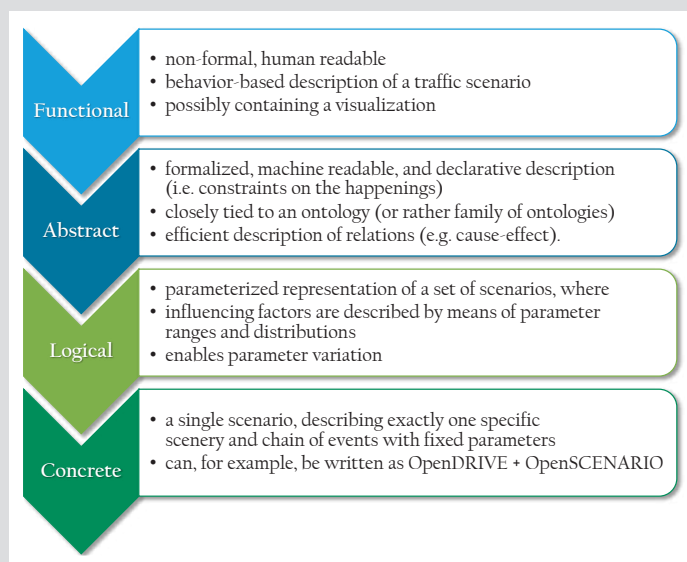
Functional

• non-formal, human readable
• behavior-based description of a traffic scenario
• possibly containing a visualization

Abstract

• formalized, machine readable, and declarative description (i.e. constraints on the happenings)
• closely tied to an ontology (or rather family of ontologies)
• efficient description of relations (e.g. cause-effect).

Logical

• parameterized representation of a set of scenarios, where
• influencing factors are described by means of parameter ranges and distributions
• enables parameter variation

Concrete

• a single scenario, describing exactly one specific scenery and chain of events with fixed parameters
• can, for example, be written as OpenDRIVE + OpenSCENARIO